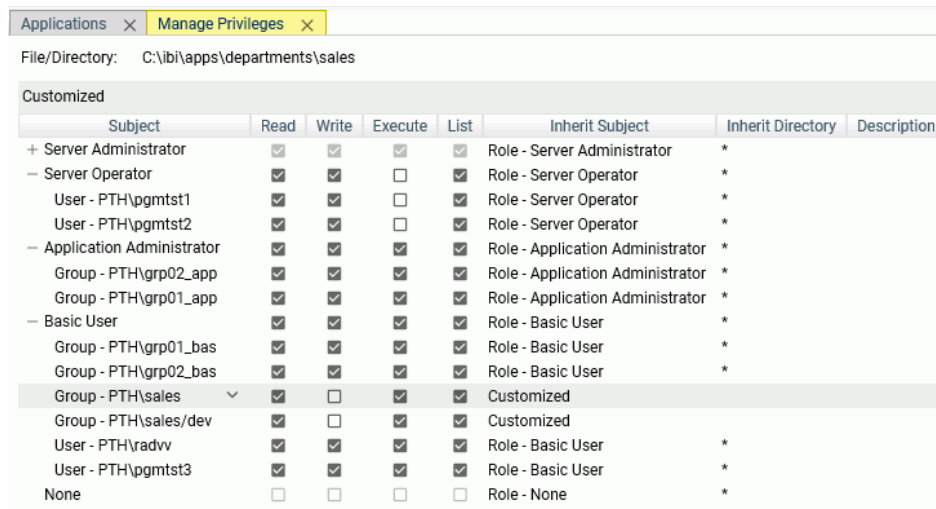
Applications × Manage Privileges ×

File/Directory: C:\ibi\apps\departments\sales

Customized

| Subject | Read | Write | Execute | List | Inherit Subject | Inherit Directory | Description |
|---|---|---|---|---|---|---|---|
| + Server Administrator | ☑ | ☑ | ☑ | ☑ | Role - Server Administrator | * | |
| − Server Operator | ☑ | ☑ | ☐ | ☑ | Role - Server Operator | * | |
| User - PTH\pgmtst1 | ☑ | ☑ | ☐ | ☑ | Role - Server Operator | * | |
| User - PTH\pgmtst2 | ☑ | ☑ | ☐ | ☑ | Role - Server Operator | * | |
| − Application Administrator | ☑ | ☑ | ☑ | ☑ | Role - Application Administrator | * | |
| Group - PTH\grp02_app | ☑ | ☑ | ☑ | ☑ | Role - Application Administrator | * | |
| Group - PTH\grp01_app | ☑ | ☑ | ☑ | ☑ | Role - Application Administrator | * | |
| − Basic User | ☑ | ☑ | ☑ | ☑ | Role - Basic User | * | |
| Group - PTH\grp01_bas | ☑ | ☑ | ☑ | ☑ | Role - Basic User | * | |
| Group - PTH\grp02_bas | ☑ | ☑ | ☑ | ☑ | Role - Basic User | * | |
| Group - PTH\sales | ☑ | ☐ | ☑ | ☑ | Customized | | |
| Group - PTH\sales/dev | ☑ | ☐ | ☑ | ☑ | Customized | | |
| User - PTH\radvv | ☑ | ☑ | ☑ | ☑ | Role - Basic User | * | |
| User - PTH\pgmtst3 | ☑ | ☑ | ☑ | ☑ | Role - Basic User | * | |
| None | ☐ | ☐ | ☐ | ☐ | Role - None | * | |